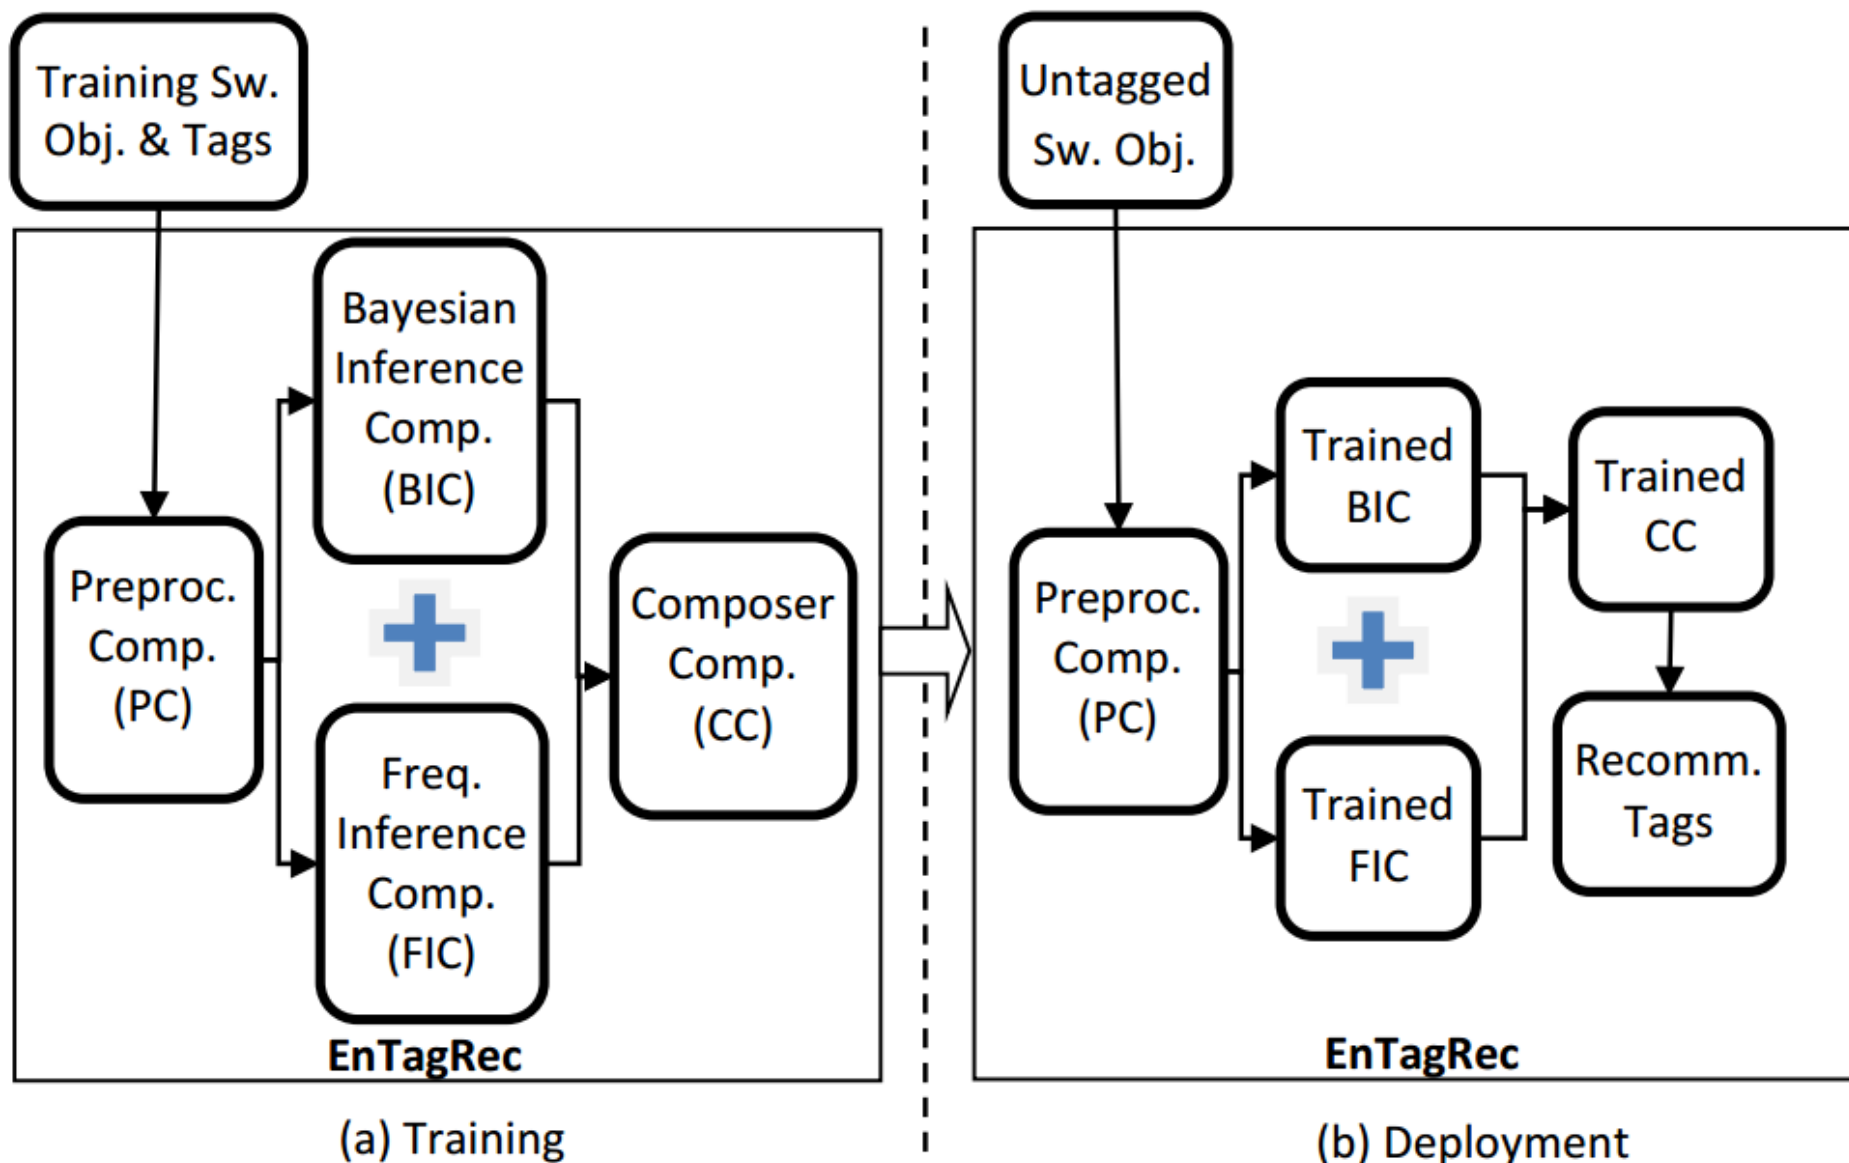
Training Sw. Obj. & Tags

Preproc. Comp. (PC)

Bayesian Inference Comp. (BIC)

Freq. Inference Comp. (FIC)

Composer Comp. (CC)

EnTagRec

(a) Training

Untagged Sw. Obj.

Preproc. Comp. (PC)

Trained BIC

Trained FIC

Trained CC

Recomm. Tags

EnTagRec

(b) Deployment